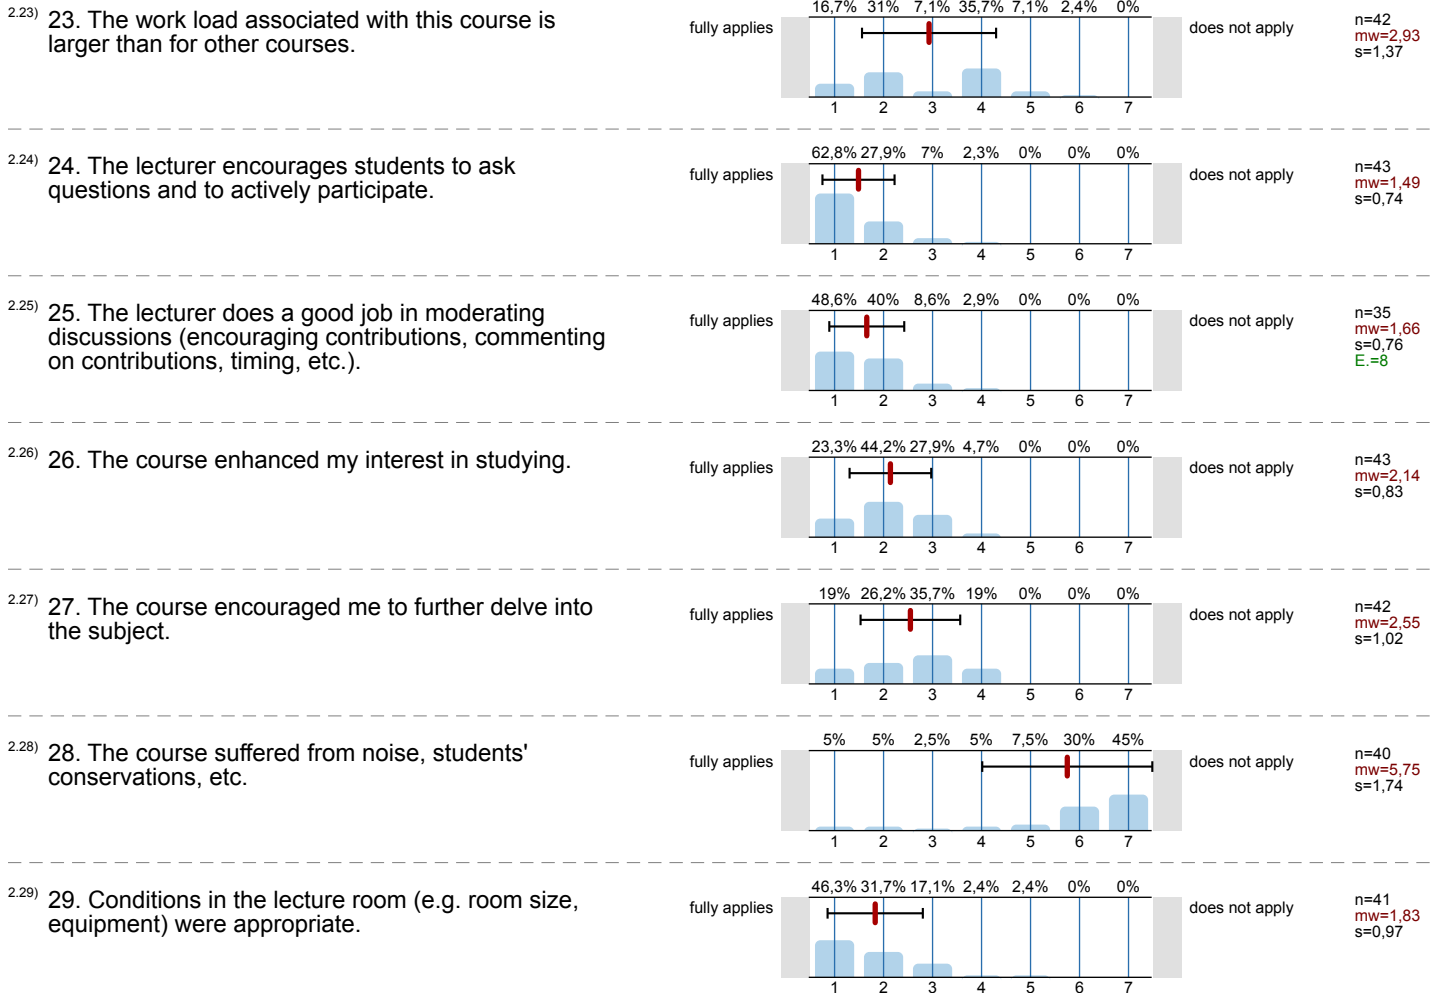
2.23) 23. The work load associated with this course is larger than for other courses.

16,7% 31% 7,1% 35,7% 7,1% 2,4% 0%

fully applies

1 2 3 4 5 6 7

does not apply

n=42
mw=2,93
s=1,37

2.24) 24. The lecturer encourages students to ask questions and to actively participate.

62,8% 27,9% 7% 2,3% 0% 0% 0%

fully applies

1 2 3 4 5 6 7

does not apply

n=43
mw=1,49
s=0,74

2.25) 25. The lecturer does a good job in moderating discussions (encouraging contributions, commenting on contributions, timing, etc.).

48,6% 40% 8,6% 2,9% 0% 0% 0%

fully applies

1 2 3 4 5 6 7

does not apply

n=35
mw=1,66
s=0,76
E.=8

2.26) 26. The course enhanced my interest in studying.

23,3% 44,2% 27,9% 4,7% 0% 0% 0%

fully applies

1 2 3 4 5 6 7

does not apply

n=43
mw=2,14
s=0,83

2.27) 27. The course encouraged me to further delve into the subject.

19% 26,2% 35,7% 19% 0% 0% 0%

fully applies

1 2 3 4 5 6 7

does not apply

n=42
mw=2,55
s=1,02

2.28) 28. The course suffered from noise, students' conservations, etc.

5% 5% 2,5% 5% 7,5% 30% 45%

fully applies

1 2 3 4 5 6 7

does not apply

n=40
mw=5,75
s=1,74

2.29) 29. Conditions in the lecture room (e.g. room size, equipment) were appropriate.

46,3% 31,7% 17,1% 2,4% 2,4% 0% 0%

fully applies

1 2 3 4 5 6 7

does not apply

n=41
mw=1,83
s=0,97